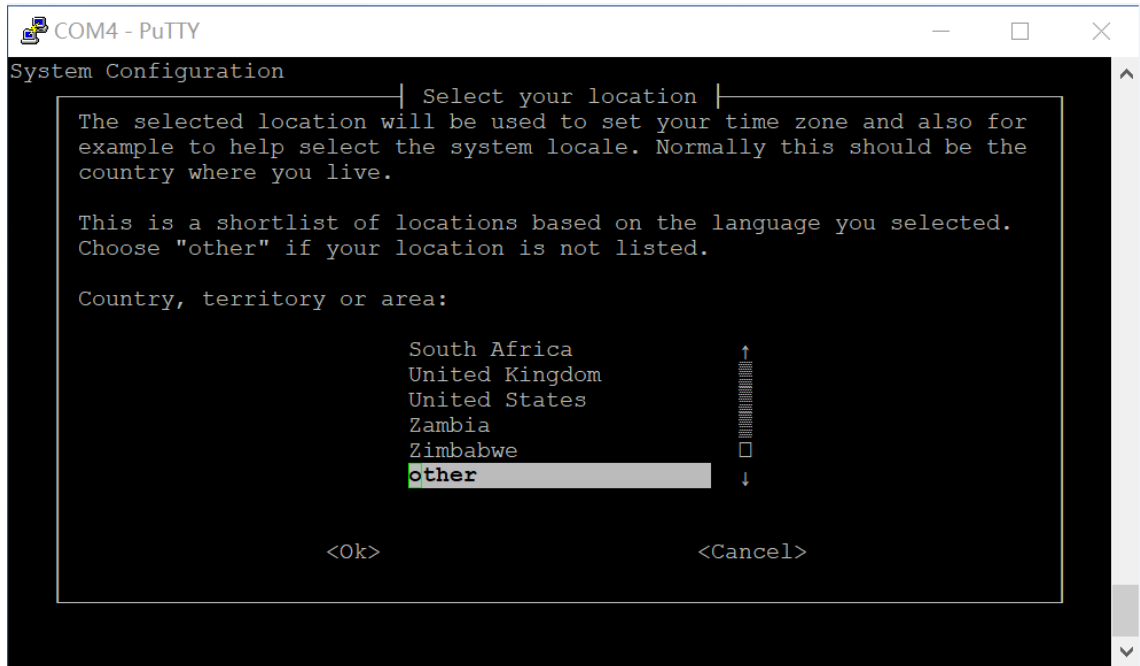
COM4 - PuTTY

System Configuration

Select your location

The selected location will be used to set your time zone and also for example to help select the system locale. Normally this should be the country where you live.

This is a shortlist of locations based on the language you selected. Choose "other" if your location is not listed.

Country, territory or area:

South Africa
United Kingdom
United States
Zambia
Zimbabwe
other

<Ok>

<Cancel>